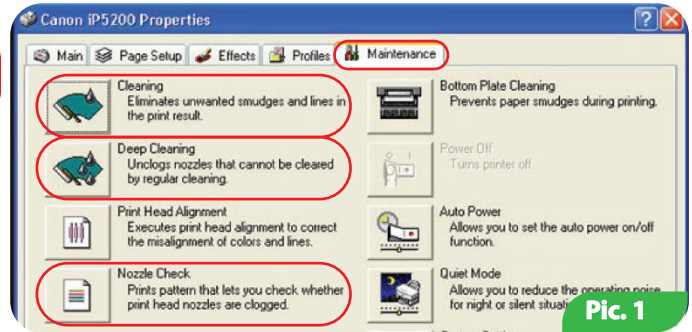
Canon iP5200 Properties

Main | Page Setup | Effects | Profiles | Maintenance

Cleaning
Eliminates unwanted smudges and lines in the print result.

Bottom Plate Cleaning
Prevents paper smudges during printing.

Deep Cleaning
Unclogs nozzles that cannot be cleared by regular cleaning.

Power Off
Turns printer off.

Print Head Alignment
Executes print head alignment to correct the misalignment of colors and lines.

Auto Power
Allows you to set the auto power on/off function.

Nozzle Check
Prints pattern that lets you check whether print head nozzles are clogged.

Quiet Mode
Allows you to reduce the operating noise for night or silent situati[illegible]

Pic. 1